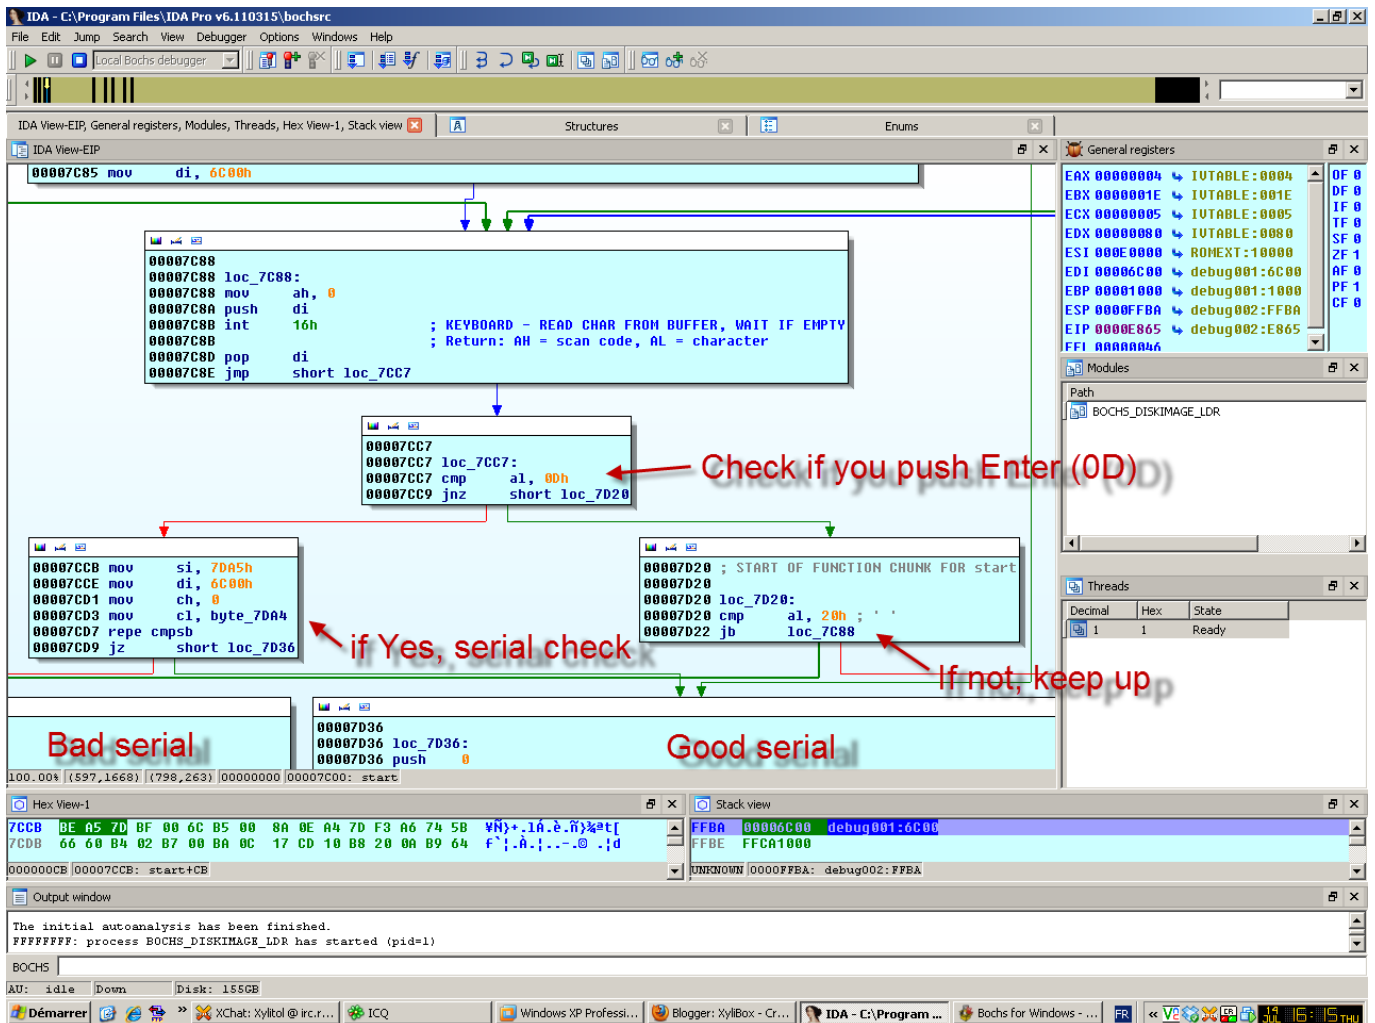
IDA - C:\Program Files\IDA Pro v6.110315\bochsrc

File Edit Jump Search View Debugger Options Windows Help

Local Bochs debugger

IDA View-EIP, General registers, Modules, Threads, Hex View-1, Stack view

Structures

Enums

IDA View-EIP

00007C85 mov di, 6C00h

00007C88
00007C88 loc_7C88:
00007C88 mov ah, 0
00007C8A push di
00007C8B int 16h ; KEYBOARD - READ CHAR FROM BUFFER, WAIT IF EMPTY
00007C8B ; Return: AH = scan code, AL = character
00007C8D pop di
00007C8E jmp short loc_7CC7

00007CC7
00007CC7 loc_7CC7:
00007CC7 cmp al, 0Dh
00007CC9 jnz short loc_7D20

Check if you push Enter (0D)

00007CCB mov si, 7DA5h
00007CCE mov di, 6C00h
00007CD1 mov ch, 0
00007CD3 mov cl, byte_7DA4
00007CD7 repe cmpsb
00007CD9 jz short loc_7D36

if Yes, serial check

00007D20 ; START OF FUNCTION CHUNK FOR start
00007D20
00007D20 loc_7D20:
00007D20 cmp al, 20h ; ' '
00007D22 jb loc_7C88

If not, keep up

Bad serial

00007D36
00007D36 loc_7D36:
00007D36 push 0

Good serial

100.00% (597,1668) (798,263) 00000000 00007C00: start

General registers

EAX 00000004 IVTABLE:0004
EBX 0000001E IVTABLE:001E
ECX 00000005 IVTABLE:0005
EDX 00000080 IVTABLE:0080
ESI 000E0000 ROMEXT:10000
EDI 00006C00 debug001:6C00
EBP 00001000 debug001:1000
ESP 0000FFBA debug002:FFBA
EIP 0000E865 debug002:E865
EFL 00000046

OF 0
DF 0
IF 0
TF 0
SF 0
ZF 1
AF 0
PF 1
CF 0

Modules

Path
BOCHS_DISKIMAGE_LDR

Threads

| Decimal | Hex | State |
|---|---|---|
| 1 | 1 | Ready |

Hex View-1

7CCB BE A5 7D BF 00 6C B5 00 8A 0E A4 7D F3 A6 74 5B ¥Ñ}+.lÁ.è.ñ}¾ªt[
7CDB 66 60 B4 02 B7 00 BA 0C 17 CD 10 B8 20 0A B9 64 f`¦.À.¦..-.© .¦d

000000CB 00007CCB: start+CB

Stack view

FFBA 00006C00 debug001:6C00
FFBE FFCA1000

UNKNOWN 0000FFBA: debug002:FFBA

Output window

The initial autoanalysis has been finished.
FFFFFFFF: process BOCHS_DISKIMAGE_LDR has started (pid=1)

BOCHS

AU: idle Down Disk: 155GB

Démarrer XChat: Xylitol @ irc.r... ICQ Windows XP Professi... Blogger: XyliBox - Cr... IDA - C:\Program ... Bochs for Windows - ... FR